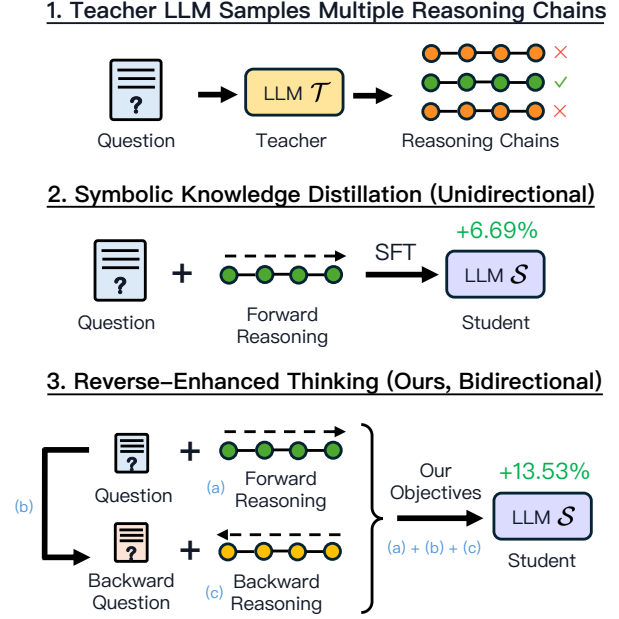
1. Teacher LLM Samples Multiple Reasoning Chains

?

Question

LLM $\mathcal{T}$

Teacher

×
✓
×

Reasoning Chains

2. Symbolic Knowledge Distillation (Unidirectional)

?

Question

+

Forward Reasoning

SFT

+6.69%

LLM $\mathcal{S}$

Student

3. Reverse-Enhanced Thinking (Ours, Bidirectional)

?

Question

+

(a) Forward Reasoning

(b)

?

Backward Question

+

(c) Backward Reasoning

Our Objectives

(a) + (b) + (c)

+13.53%

LLM $\mathcal{S}$

Student